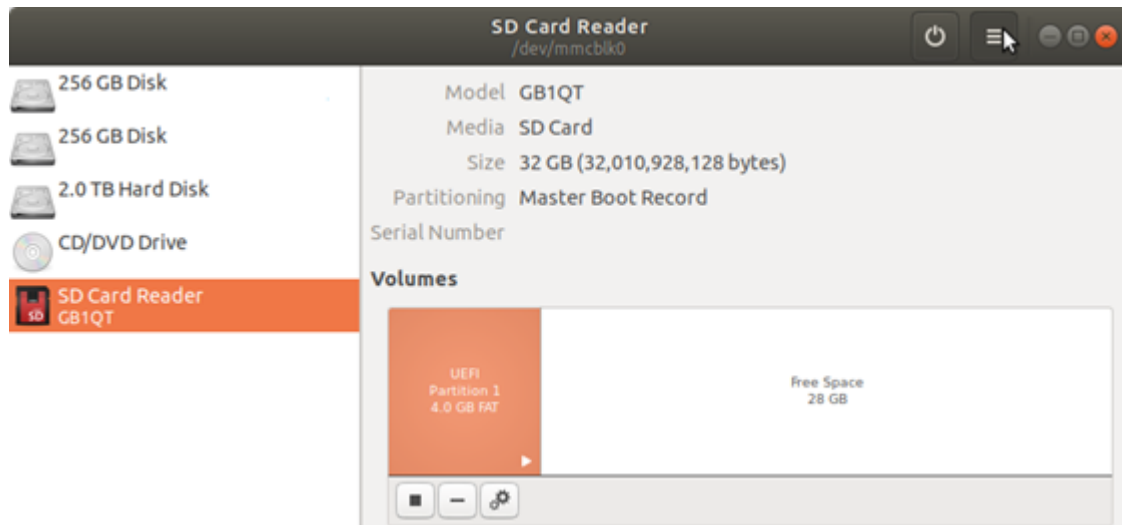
SD Card Reader
/dev/mmcblk0

256 GB Disk
256 GB Disk
2.0 TB Hard Disk
CD/DVD Drive
SD Card Reader
GB1QT

SD

Model GB1QT
Media SD Card
Size 32 GB (32,010,928,128 bytes)
Partitioning Master Boot Record
Serial Number

Volumes

UEFI
Partition 1
4.0 GB FAT

Free Space
28 GB